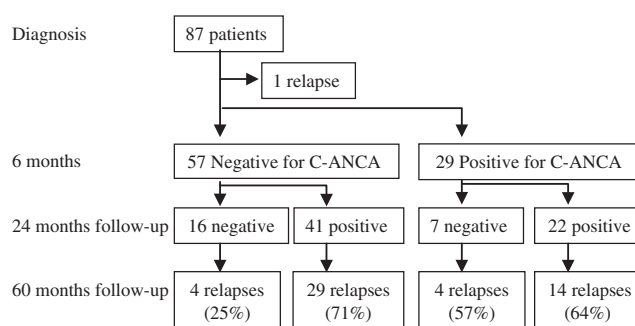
Diagnosis

87 patients

1 relapse

6 months

57 Negative for C-ANCA

29 Positive for C-ANCA

24 months follow-up

16 negative

41 positive

7 negative

22 positive

60 months follow-up

4 relapses (25%)

29 relapses (71%)

4 relapses (57%)

14 relapses (64%)